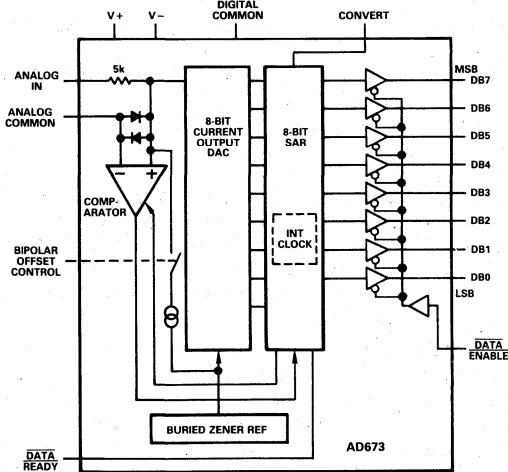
V+
V−
DIGITAL COMMON
CONVERT
ANALOG IN
5k
ANALOG COMMON
8-BIT CURRENT OUTPUT DAC
8-BIT SAR
MSB
DB7
DB6
DB5
DB4
DB3
DB2
DB1
DB0
LSB
−
+
COMPARATOR
BIPOLAR OFFSET CONTROL
INT CLOCK
$\overline{DATA\ ENABLE}$
BURIED ZENER REF
AD673
$\overline{DATA\ READY}$